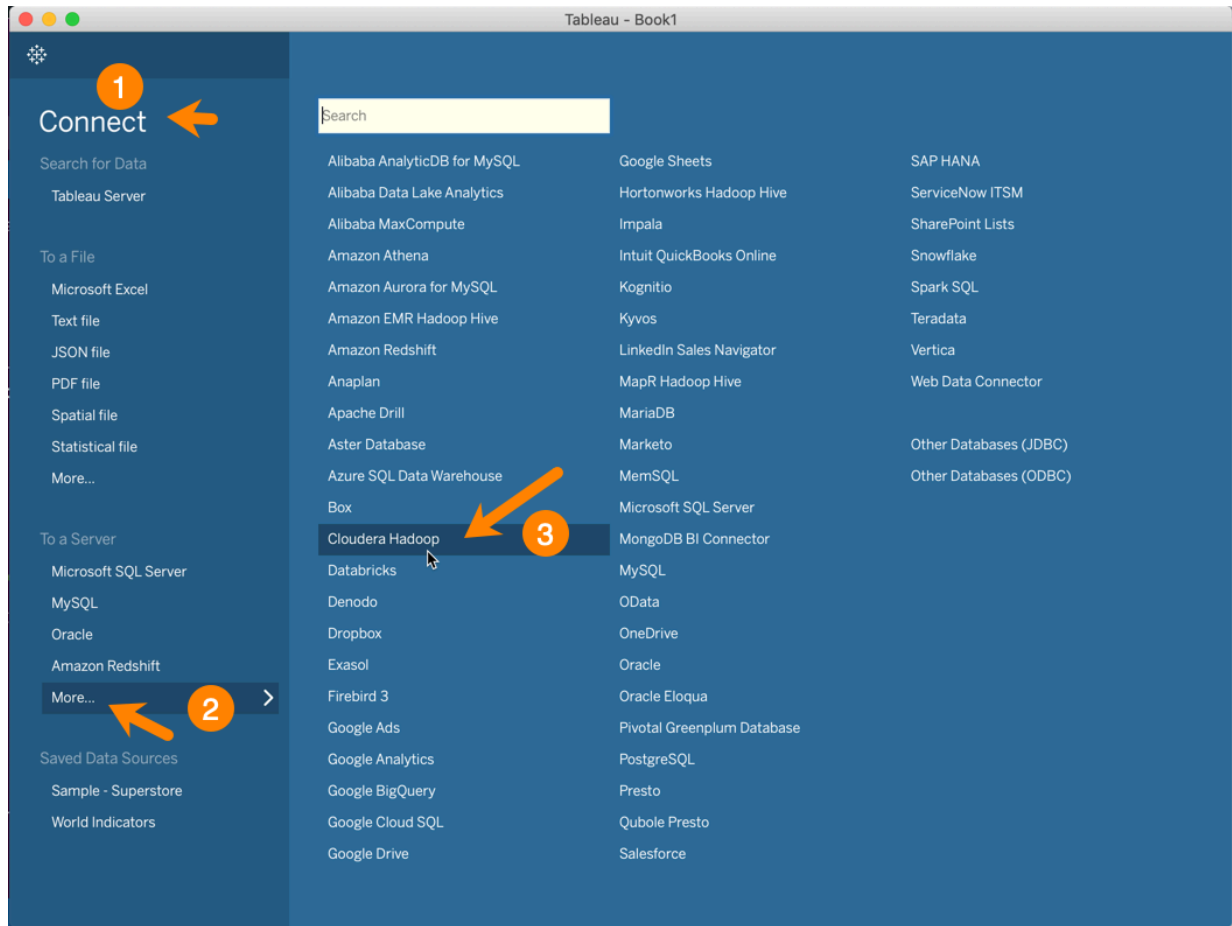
Tableau - Book1

1

Connect

Search for Data

Tableau Server

To a File

Microsoft Excel

Text file

JSON file

PDF file

Spatial file

Statistical file

More...

To a Server

Microsoft SQL Server

MySQL

Oracle

Amazon Redshift

More...

2

Saved Data Sources

Sample - Superstore

World Indicators

Search

Alibaba AnalyticDB for MySQL
Alibaba Data Lake Analytics
Alibaba MaxCompute
Amazon Athena
Amazon Aurora for MySQL
Amazon EMR Hadoop Hive
Amazon Redshift
Anaplan
Apache Drill
Aster Database
Azure SQL Data Warehouse
Box
Cloudera Hadoop
Databricks
Denodo
Dropbox
Exasol
Firebird 3
Google Ads
Google Analytics
Google BigQuery
Google Cloud SQL
Google Drive

3

Google Sheets
Hortonworks Hadoop Hive
Impala
Intuit QuickBooks Online
Kognitio
Kyvos
LinkedIn Sales Navigator
MapR Hadoop Hive
MariaDB
Marketo
MemSQL
Microsoft SQL Server
MongoDB BI Connector
MySQL
OData
OneDrive
Oracle
Oracle Eloqua
Pivotal Greenplum Database
PostgreSQL
Presto
Qubole Presto
Salesforce

SAP HANA
ServiceNow ITSM
SharePoint Lists
Snowflake
Spark SQL
Teradata
Vertica
Web Data Connector

Other Databases (JDBC)
Other Databases (ODBC)